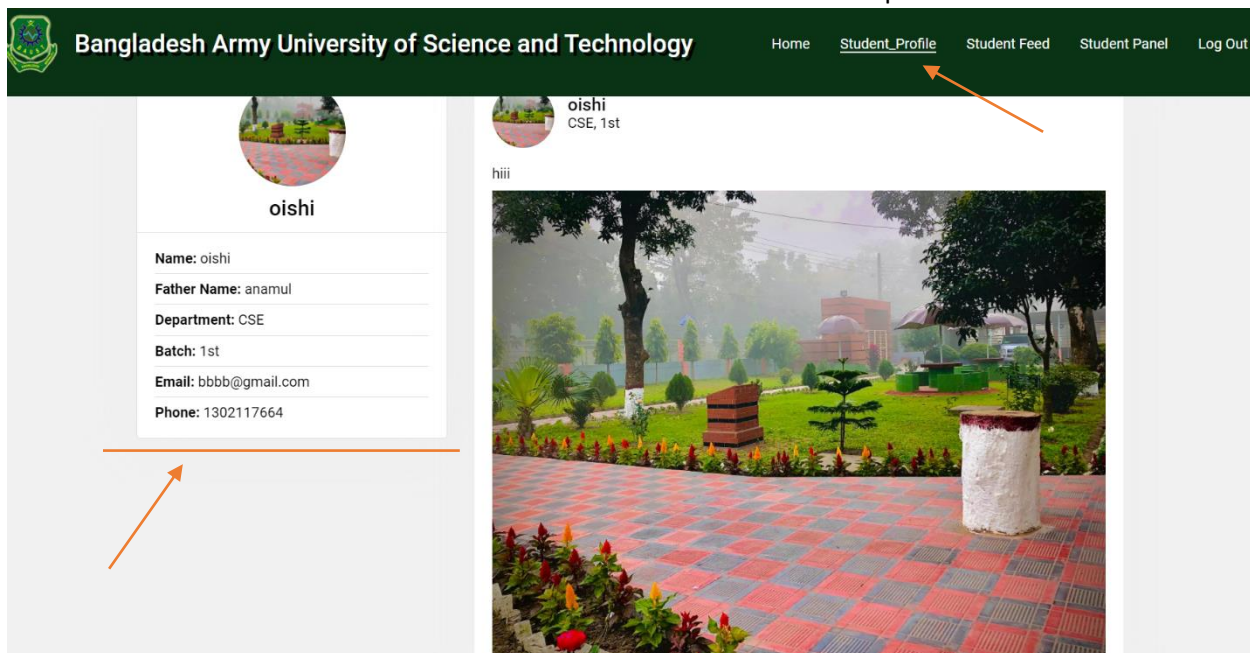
Bangladesh Army University of Science and Technology

Home Student_Profile Student Feed Student Panel Log Out

oishi

Name: oishi

Father Name: anamul

Department: CSE

Batch: 1st

Email: bbbb@gmail.com

Phone: 1302117664

oishi
CSE, 1st

hiii